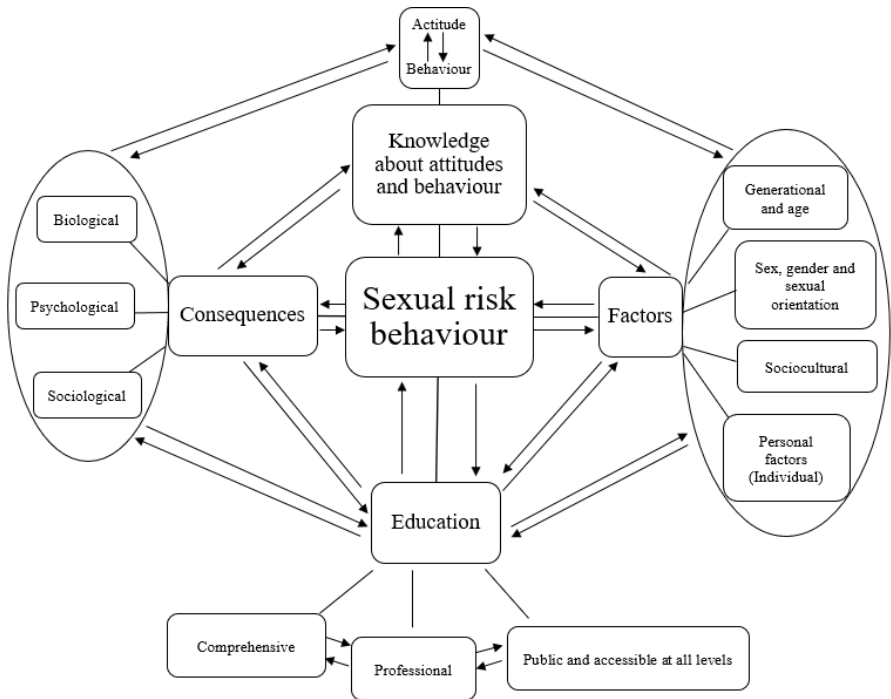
Actitude

Behaviour

Knowledge about attitudes and behaviour

Biological

Psychological

Sociological

Consequences

Sexual risk behaviour

Factors

Generational and age

Sex, gender and sexual orientation

Sociocultural

Personal factors (Individual)

Education

Comprehensive

Professional

Public and accessible at all levels